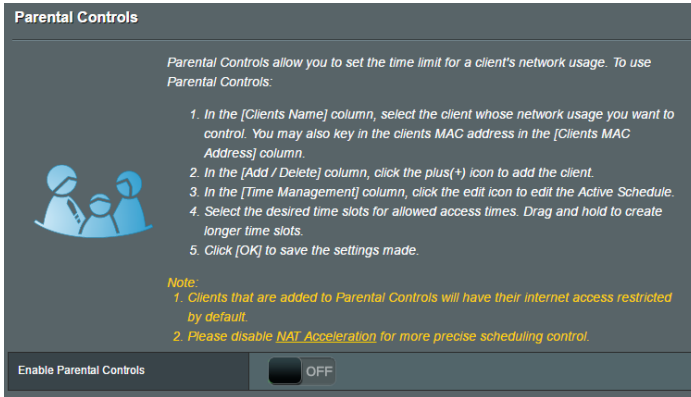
Parental Controls

Parental Controls allow you to set the time limit for a client's network usage. To use Parental Controls:

1. In the [Clients Name] column, select the client whose network usage you want to control. You may also key in the clients MAC address in the [Clients MAC Address] column.
2. In the [Add / Delete] column, click the plus(+) icon to add the client.
3. In the [Time Management] column, click the edit icon to edit the Active Schedule.
4. Select the desired time slots for allowed access times. Drag and hold to create longer time slots.
5. Click [OK] to save the settings made.

Note:
1. Clients that are added to Parental Controls will have their internet access restricted by default.
2. Please disable NAT Acceleration for more precise scheduling control.

Enable Parental Controls
OFF